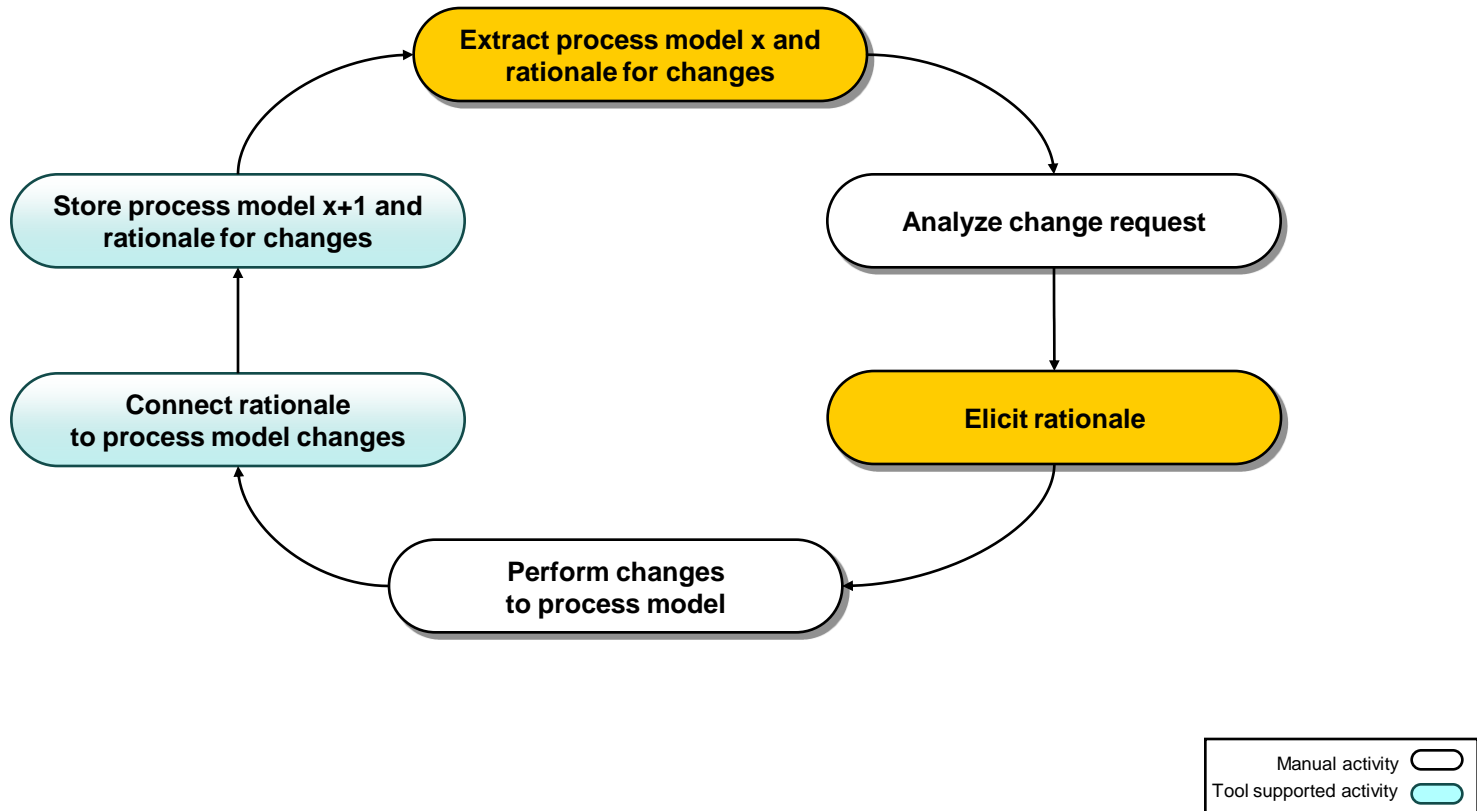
Extract process model x and rationale for changes

Analyze change request

Elicit rationale

Perform changes to process model

Connect rationale to process model changes

Store process model x+1 and rationale for changes

Manual activity
Tool supported activity